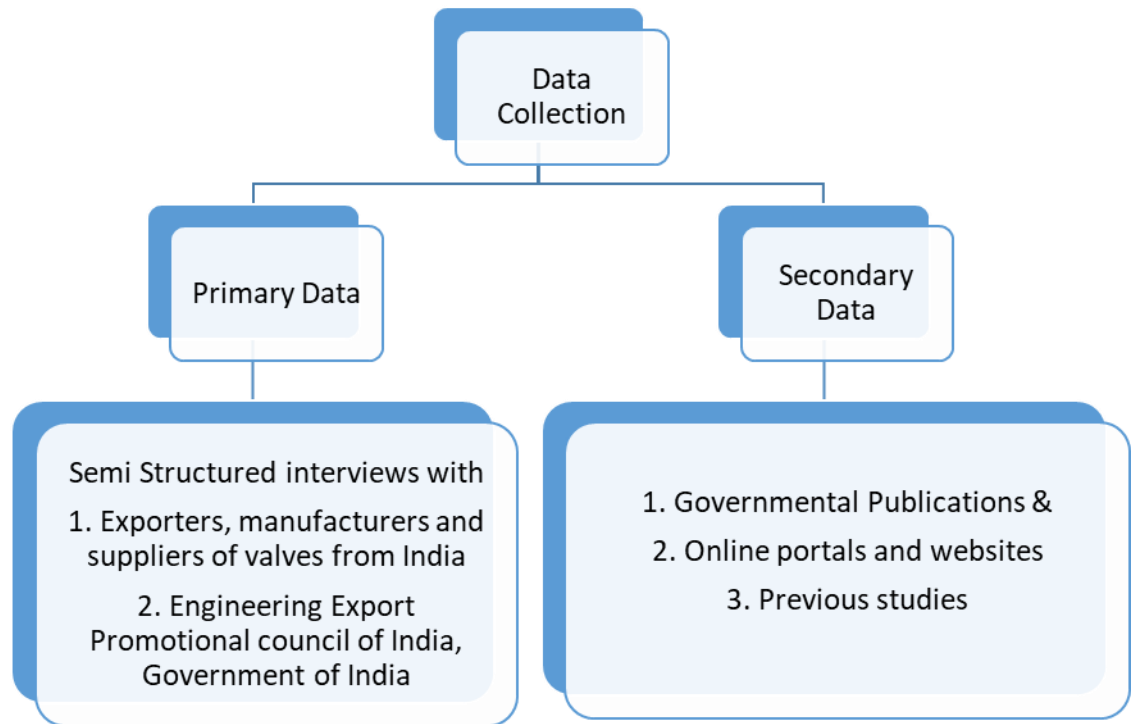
Data Collection

Primary Data

Secondary Data

Semi Structured interviews with

1. Exporters, manufacturers and suppliers of valves from India

2. Engineering Export Promotional council of India, Government of India

1. Governmental Publications &

2. Online portals and websites

3. Previous studies